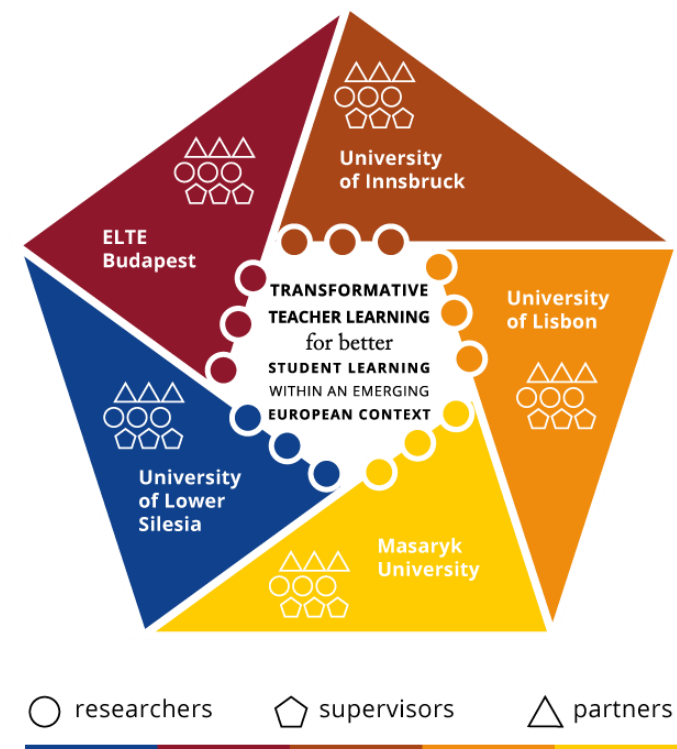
University of Innsbruck

ELTE Budapest

University of Lisbon

TRANSFORMATIVE TEACHER LEARNING for better STUDENT LEARNING WITHIN AN EMERGING EUROPEAN CONTEXT

University of Lower Silesia

Masaryk University

researchers supervisors partners